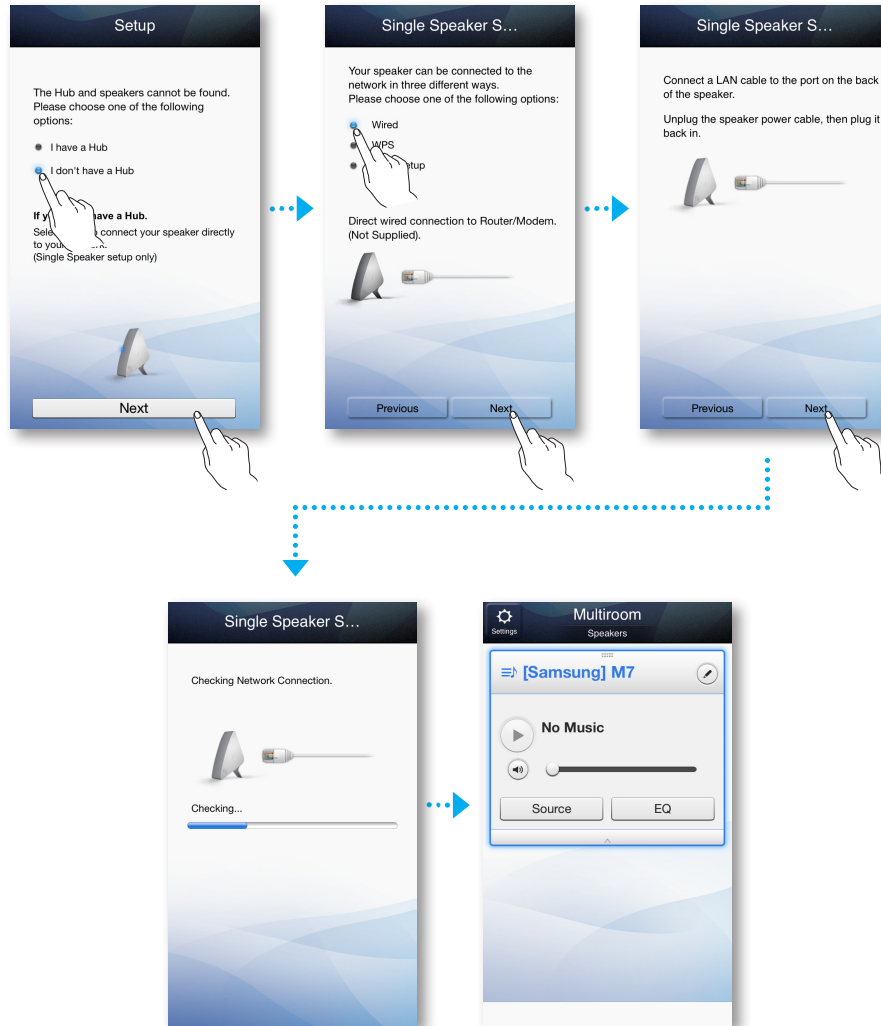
Setup

The Hub and speakers cannot be found. Please choose one of the following options:

I have a Hub

I don't have a Hub

If y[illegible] have a Hub.

Sele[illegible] connect your speaker directly to you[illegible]. (Single Speaker setup only)

Next

Single Speaker S…

Your speaker can be connected to the network in three different ways. Please choose one of the following options:

Wired

WPS

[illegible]tup

Direct wired connection to Router/Modem. (Not Supplied).

Previous

Next

Single Speaker S…

Connect a LAN cable to the port on the back of the speaker.

Unplug the speaker power cable, then plug it back in.

Previous

Next

Single Speaker S…

Checking Network Connection.

Checking...

Settings

Multiroom

Speakers

[Samsung] M7

No Music

Source

EQ